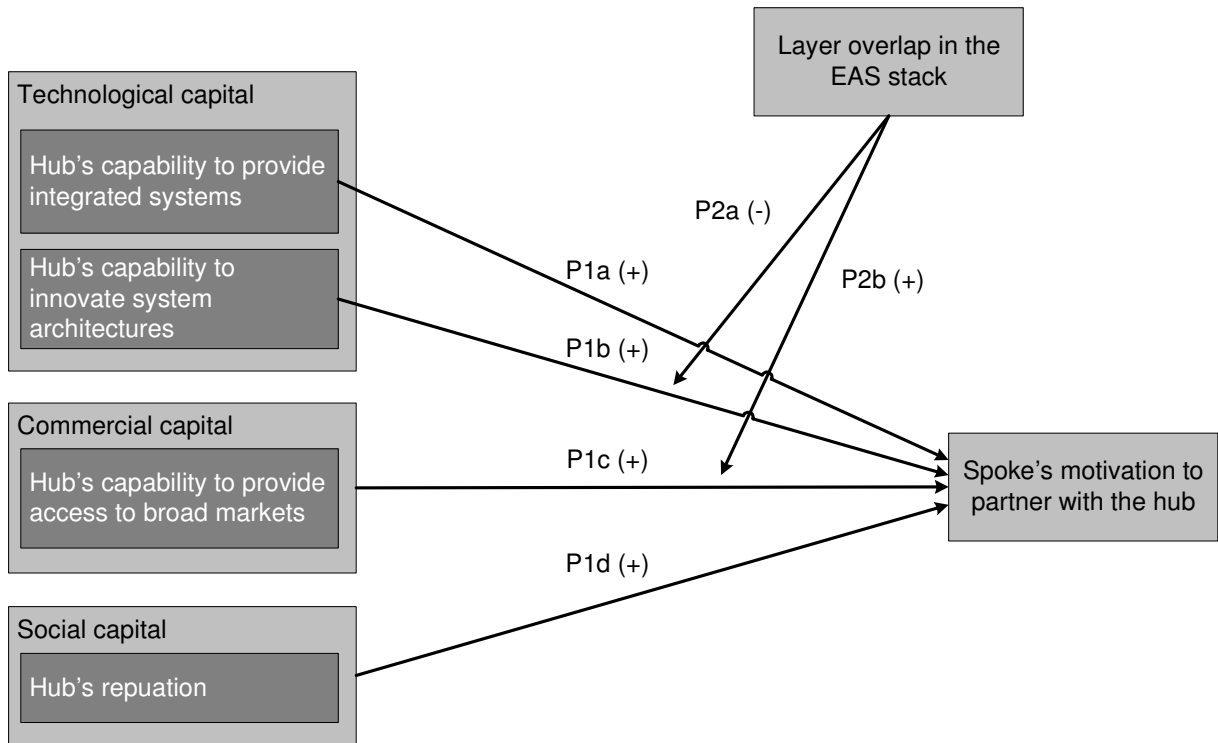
Layer overlap in the EAS stack

Technological capital

Hub’s capability to provide integrated systems

Hub’s capability to innovate system architectures

P2a (-)

P1a (+)

P2b (+)

P1b (+)

Commercial capital

Hub’s capability to provide access to broad markets

P1c (+)

Spoke’s motivation to partner with the hub

P1d (+)

Social capital

Hub’s repuation